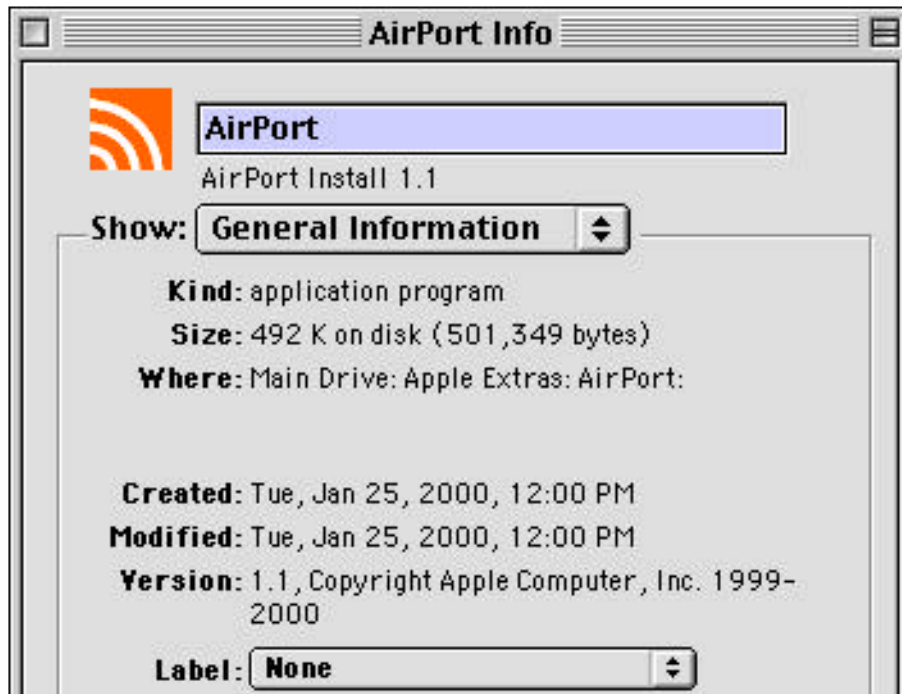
AirPort Info

AirPort

AirPort Install 1.1

Show: General Information

Kind: application program

Size: 492 K on disk (501,349 bytes)

Where: Main Drive: Apple Extras: AirPort:

Created: Tue, Jan 25, 2000, 12:00 PM

Modified: Tue, Jan 25, 2000, 12:00 PM

Version: 1.1, Copyright Apple Computer, Inc. 1999-2000

Label: None